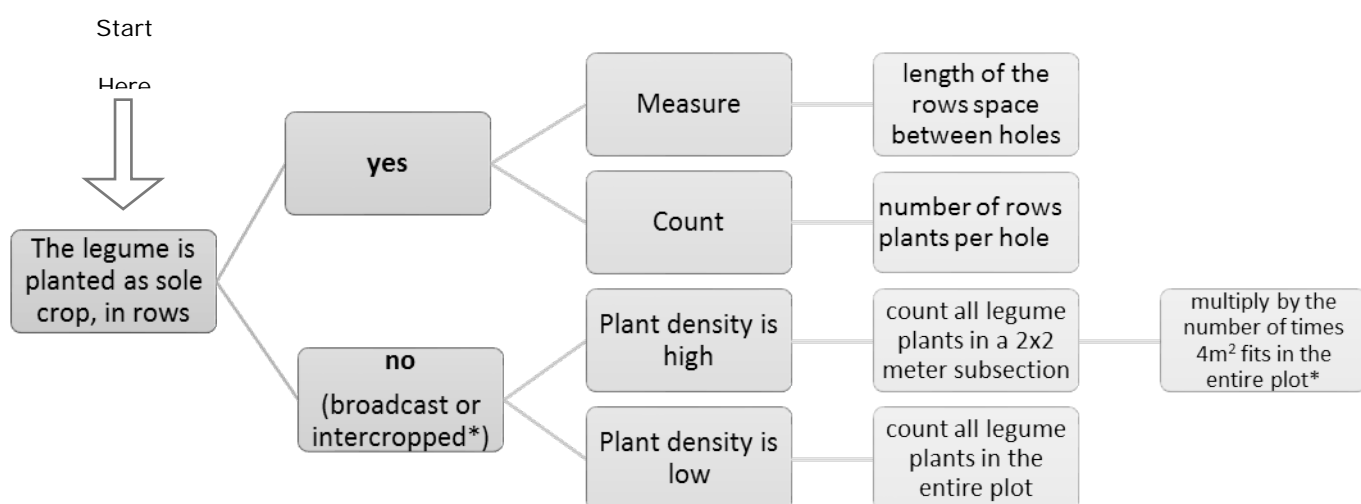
Start

Here

The legume is planted as sole crop, in rows

yes

Measure

length of the rows space between holes

Count

number of rows plants per hole

no (broadcast or intercropped*)

Plant density is high

count all legume plants in a 2x2 meter subsection

multiply by the number of times $4m^2$ fits in the entire plot*

Plant density is low

count all legume plants in the entire plot